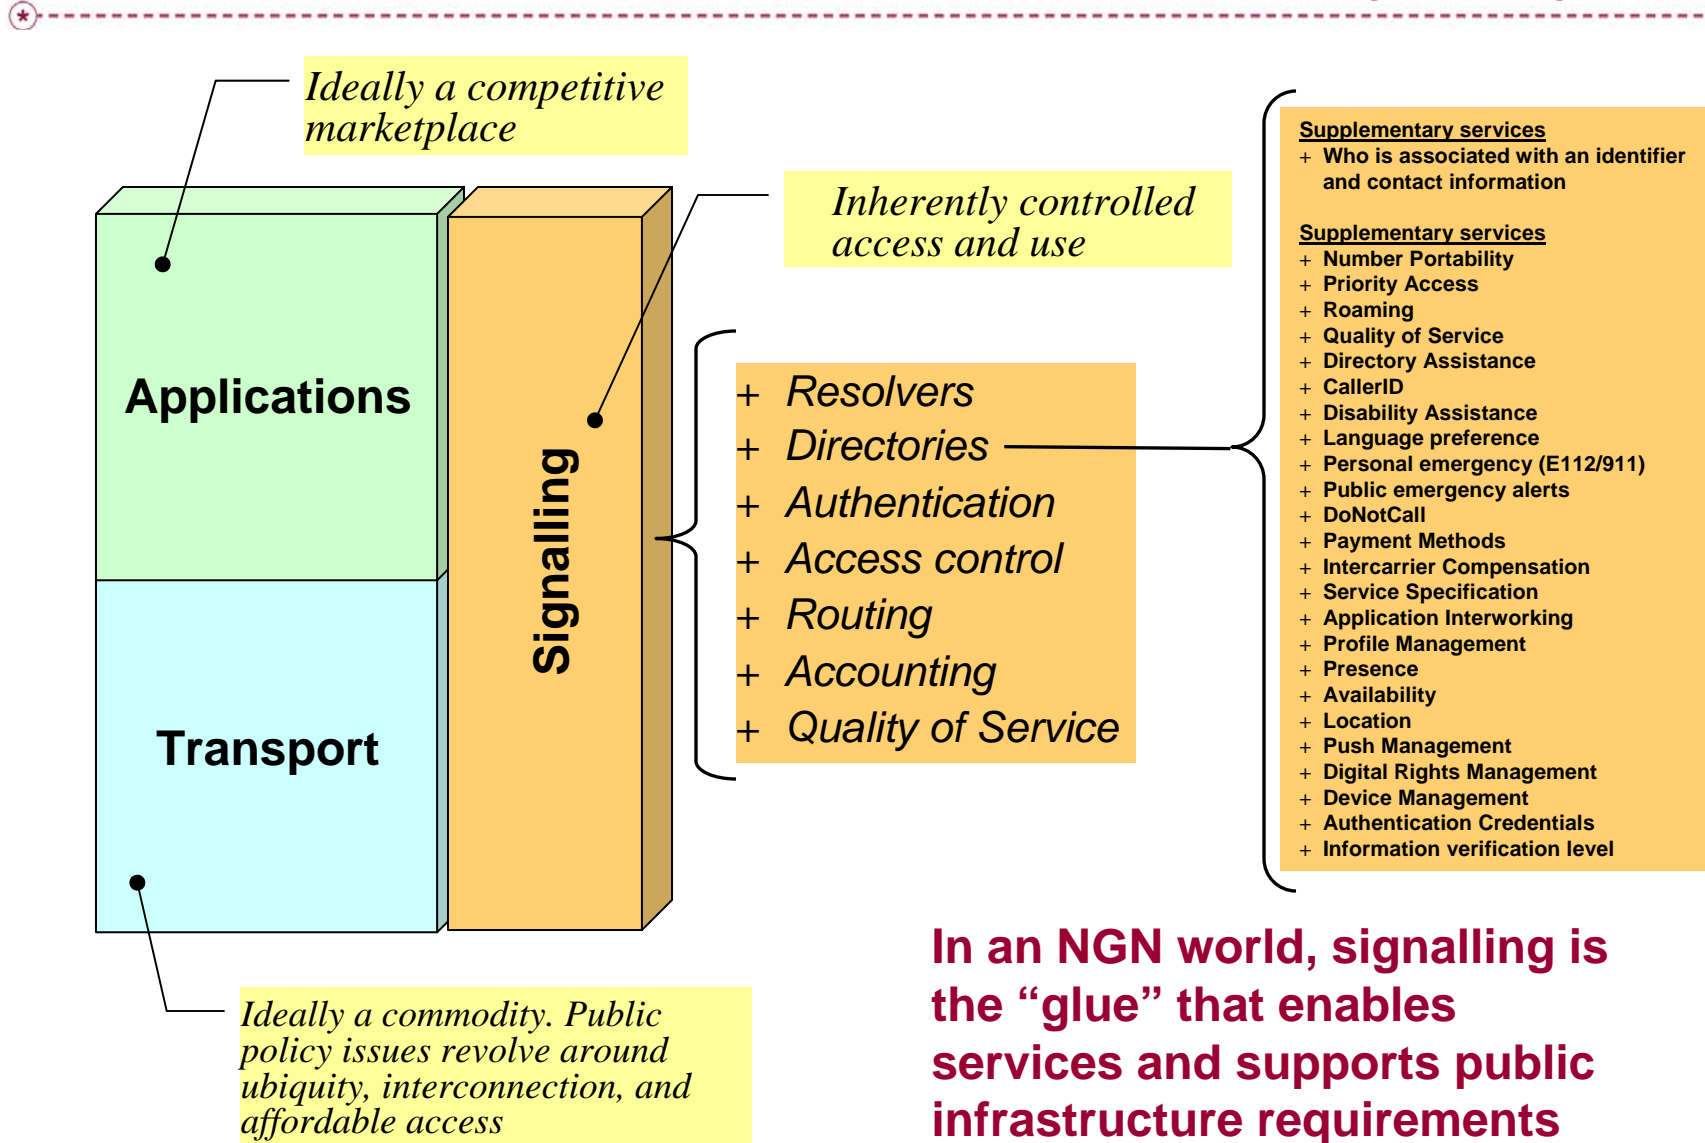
Ideally a competitive marketplace

Applications

Transport

Signalling

Inherently controlled access and use

+ Resolvers
+ Directories
+ Authentication
+ Access control
+ Routing
+ Accounting
+ Quality of Service

Supplementary services
+ Who is associated with an identifier and contact information

Supplementary services
+ Number Portability
+ Priority Access
+ Roaming
+ Quality of Service
+ Directory Assistance
+ CallerID
+ Disability Assistance
+ Language preference
+ Personal emergency (E112/911)
+ Public emergency alerts
+ DoNotCall
+ Payment Methods
+ Intercarrier Compensation
+ Service Specification
+ Application Interworking
+ Profile Management
+ Presence
+ Availability
+ Location
+ Push Management
+ Digital Rights Management
+ Device Management
+ Authentication Credentials
+ Information verification level

Ideally a commodity. Public policy issues revolve around ubiquity, interconnection, and affordable access

In an NGN world, signalling is the “glue” that enables services and supports public infrastructure requirements